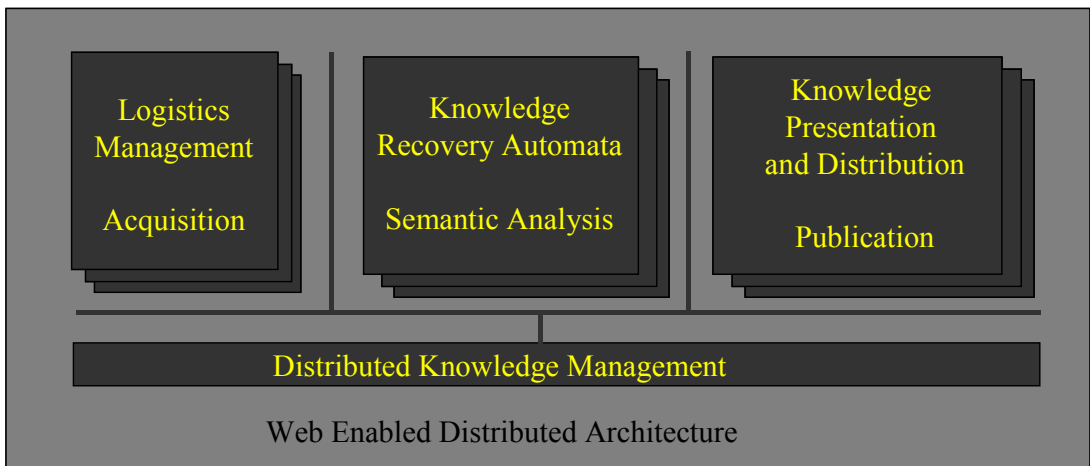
Logistics Management

Acquisition

Knowledge Recovery Automata

Semantic Analysis

Knowledge Presentation and Distribution

Publication

Distributed Knowledge Management

Web Enabled Distributed Architecture